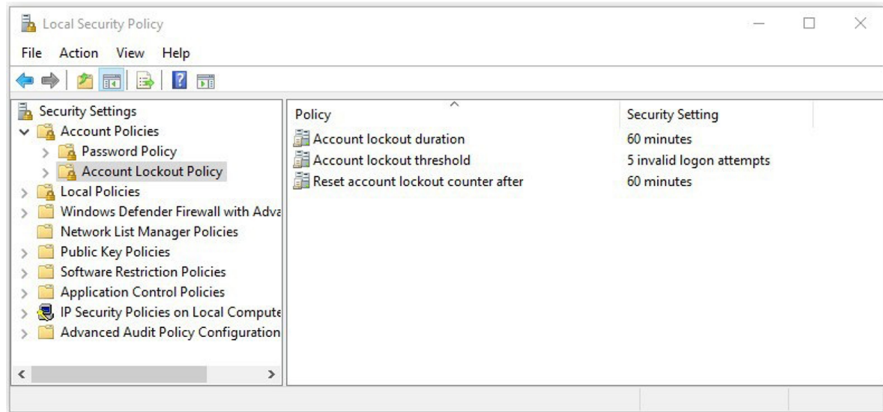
Local Security Policy

File Action View Help

Security Settings
Account Policies
Password Policy
Account Lockout Policy
Local Policies
Windows Defender Firewall with Adva
Network List Manager Policies
Public Key Policies
Software Restriction Policies
Application Control Policies
IP Security Policies on Local Compute
Advanced Audit Policy Configuration

| Policy | Security Setting |
|---|---|
| Account lockout duration | 60 minutes |
| Account lockout threshold | 5 invalid logon attempts |
| Reset account lockout counter after | 60 minutes |